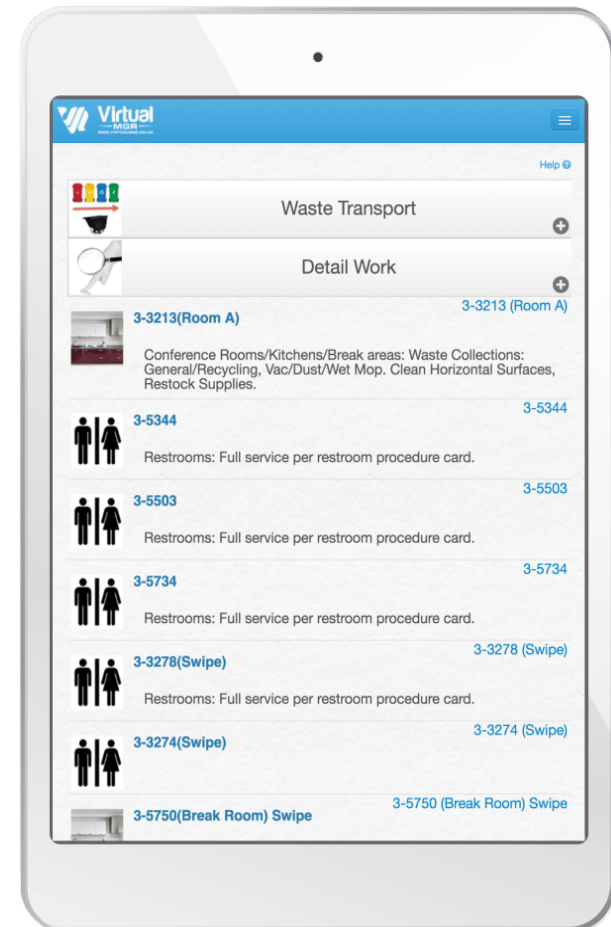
Virtual MGR

Help

Waste Transport

Detail Work

3-3213(Room A)

3-3213 (Room A)

Conference Rooms/Kitchens/Break areas: Waste Collections: General/Recycling, Vac/Dust/Wet Mop. Clean Horizontal Surfaces, Restock Supplies.

3-5344

3-5344

Restrooms: Full service per restroom procedure card.

3-5503

3-5503

Restrooms: Full service per restroom procedure card.

3-5734

3-5734

Restrooms: Full service per restroom procedure card.

3-3278(Swipe)

3-3278 (Swipe)

Restrooms: Full service per restroom procedure card.

3-3274(Swipe)

3-3274 (Swipe)

3-5750(Break Room) Swipe

3-5750 (Break Room) Swipe